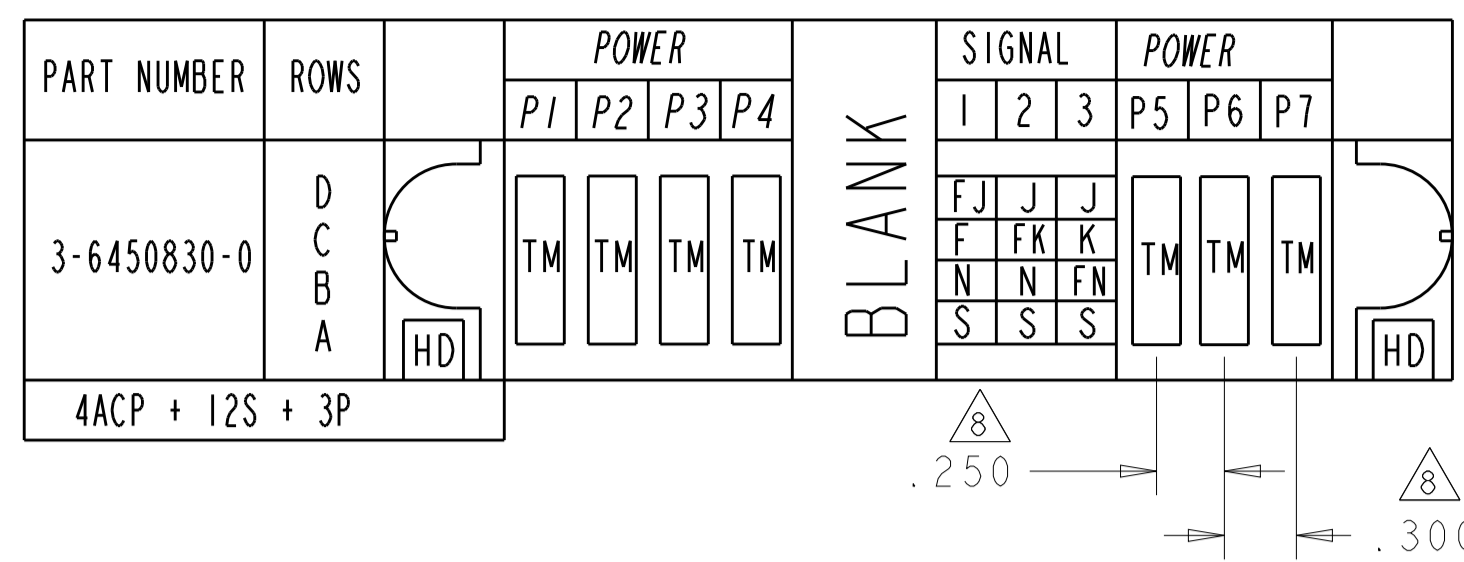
| PART NUMBER | ROWS | | POWER | | | | BLANK | SIGNAL | | | POWER | | | |
|---|---|---|---|---|---|---|---|---|---|---|---|---|---|---|
| | | | P1 | P2 | P3 | P4 | | 1 | 2 | 3 | P5 | P6 | P7 | |
| 3-6450830-0 | D C B A | HD | TM | TM | TM | TM | | FJ F N S | J FK N S | J K FN S | TM | TM | TM | HD |
| 4ACP + 12S + 3P | | | | | | | | | | | | | | |

8

.250

8

.30